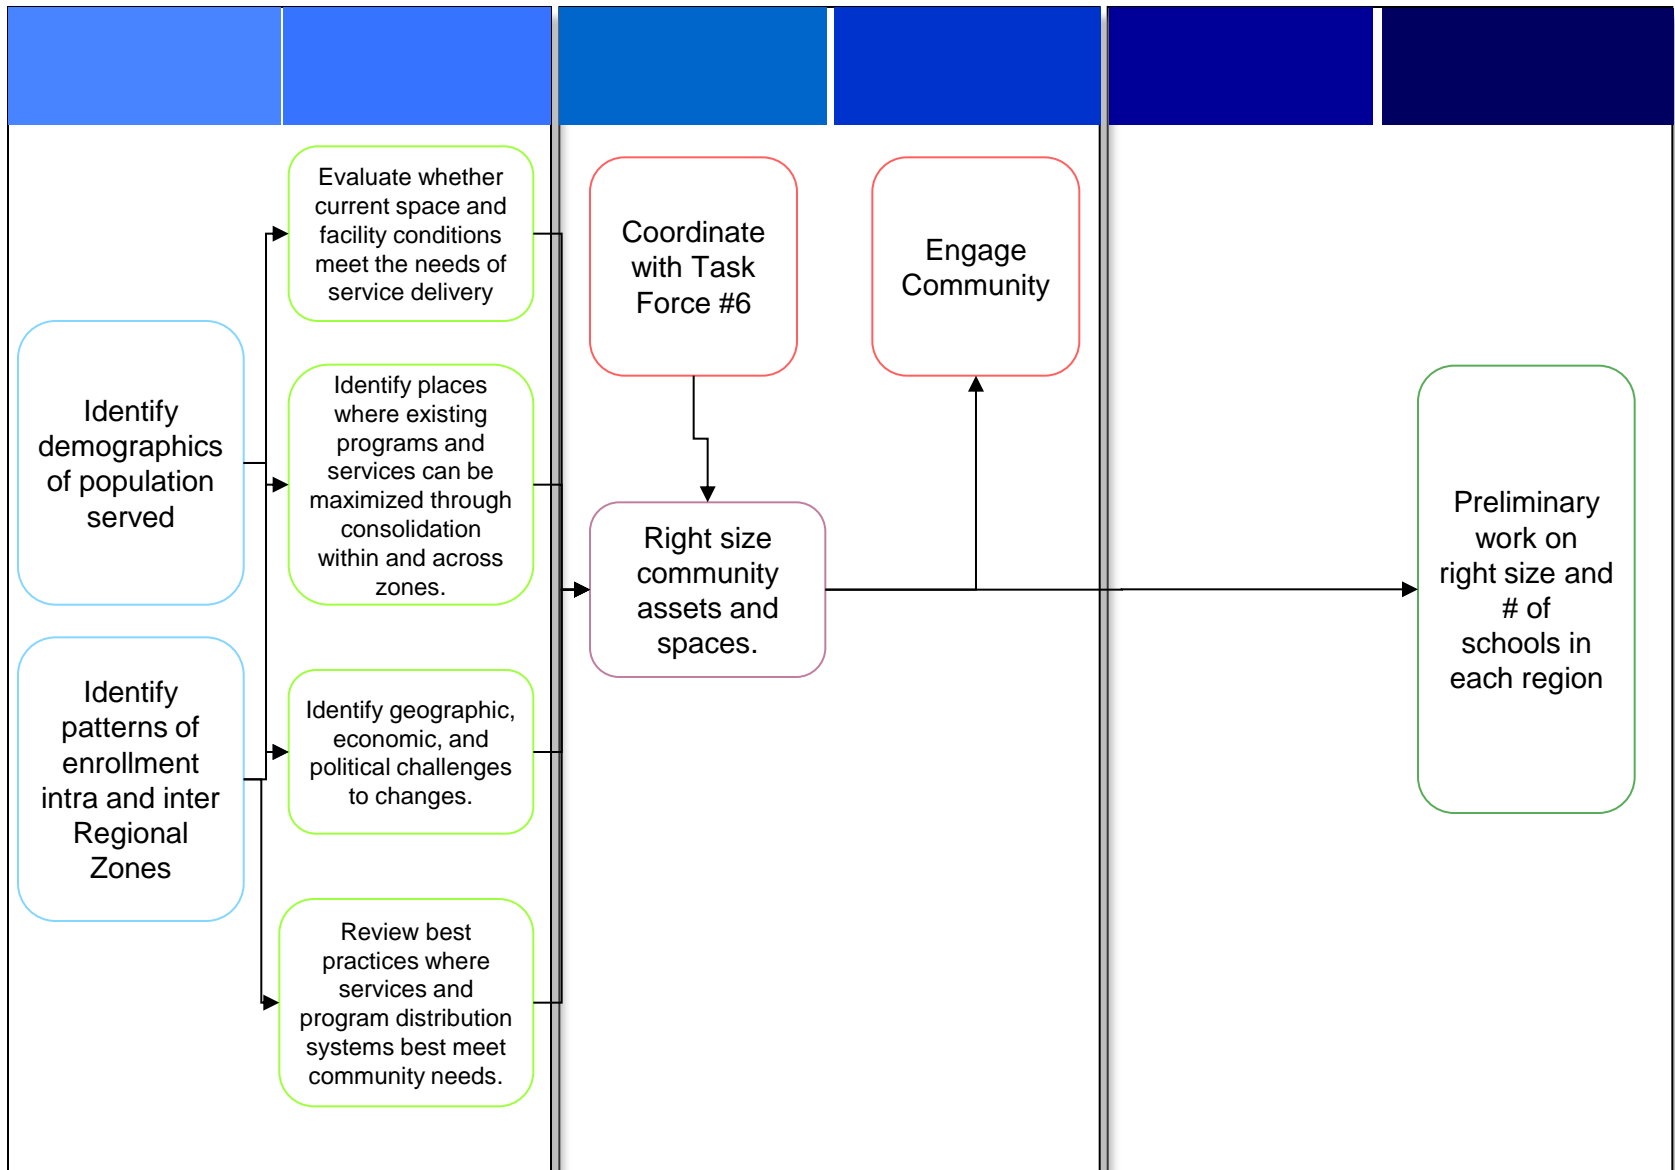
Identify demographics of population served

Identify patterns of enrollment intra and inter Regional Zones

Evaluate whether current space and facility conditions meet the needs of service delivery

Identify places where existing programs and services can be maximized through consolidation within and across zones.

Identify geographic, economic, and political challenges to changes.

Review best practices where services and program distribution systems best meet community needs.

Coordinate with Task Force #6

Engage Community

Right size community assets and spaces.

Preliminary work on right size and # of schools in each region